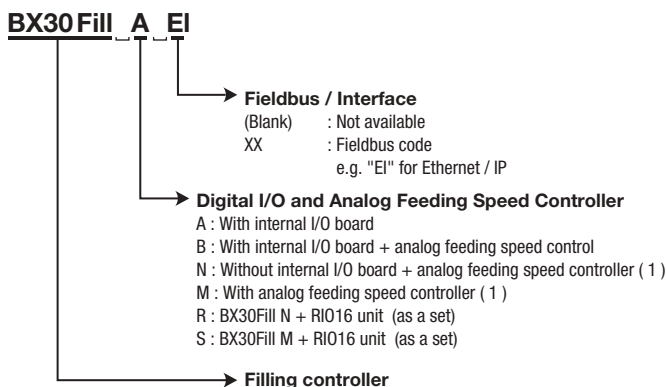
BX30Fill A EI

Fieldbus / Interface
(Blank) : Not available
XX : Fieldbus code
e.g. "EI" for Ethernet / IP

Digital I/O and Analog Feeding Speed Controller
A : With internal I/O board
B : With internal I/O board + analog feeding speed control
N : Without internal I/O board + analog feeding speed controller ( 1 )
M : With analog feeding speed controller ( 1 )
R : BX30Fill N + RIO16 unit (as a set)
S : BX30Fill M + RIO16 unit (as a set)

Filling controller